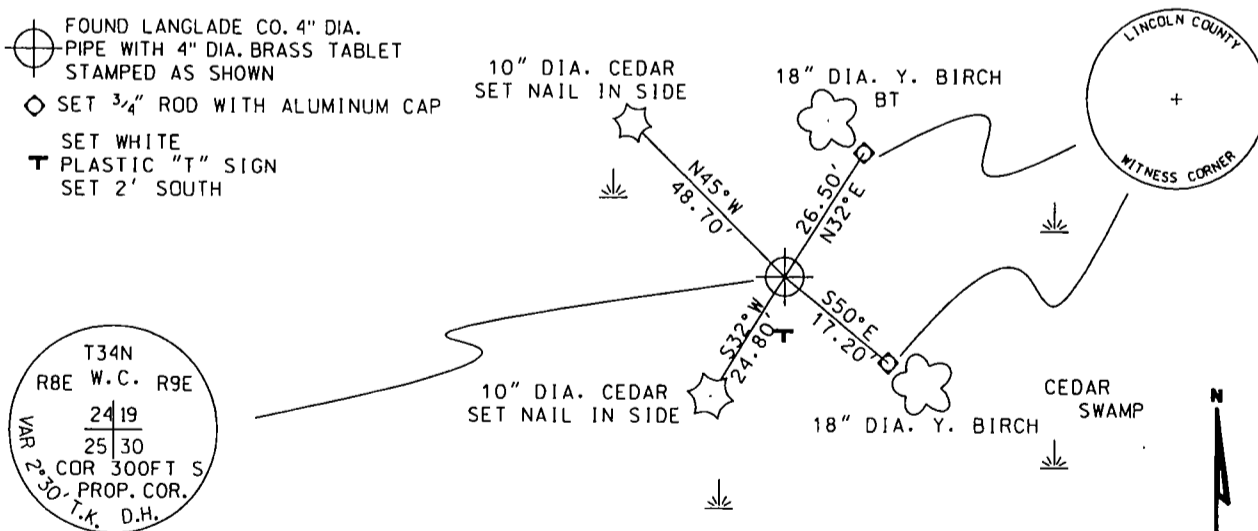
FOUND LANGLADE CO. 4" DIA. PIPE WITH 4" DIA. BRASS TABLET STAMPED AS SHOWN

SET $3/4$" ROD WITH ALUMINUM CAP

SET WHITE PLASTIC "T" SIGN SET 2' SOUTH

10" DIA. CEDAR
SET NAIL IN SIDE

18" DIA. Y. BIRCH
BT

LINCOLN COUNTY
+
WITNESS CORNER

N45°W
48.70'

26.50'
N32°E

S32°W
24.80'

S50°E
17.20'

T34N
R8E W.C. R9E
24 | 19
25 | 30
VAR 2°30'
COR 300FT S
PROP. COR.
T.K. D.H.

10" DIA. CEDAR
SET NAIL IN SIDE

18" DIA. Y. BIRCH

CEDAR
SWAMP

N